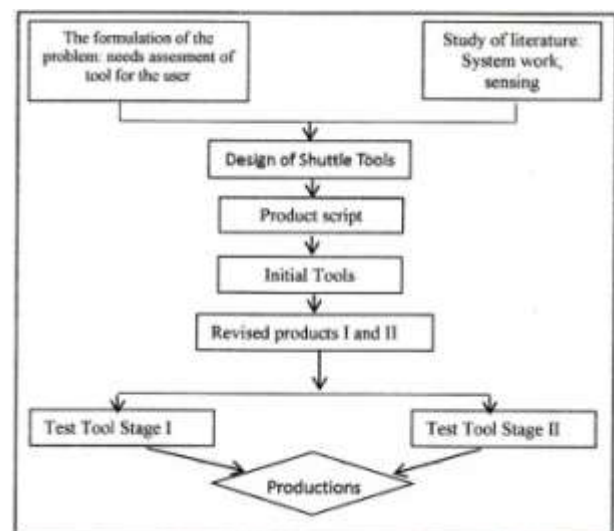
The formulation of the problem: needs assesment of tool for the user

Study of literature: System work, sensing

Design of Shuttle Tools

Product script

Initial Tools

Revised products I and II

Test Tool Stage I

Test Tool Stage II

Productions